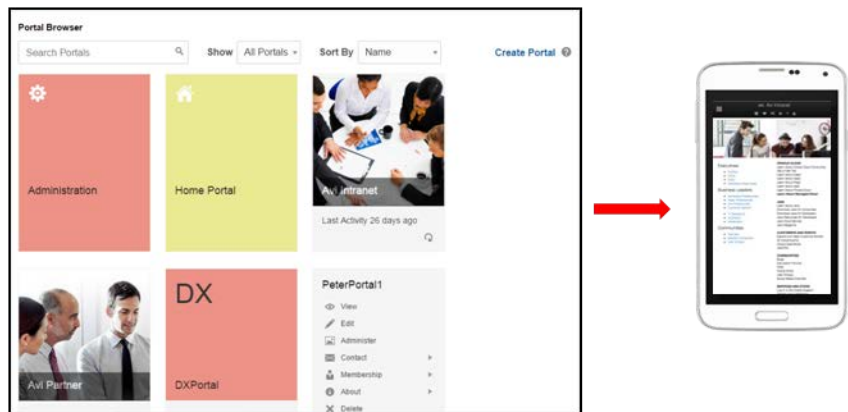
Portal Browser

Search Portals

Show All Portals

Sort By Name

Create Portal

Administration

Home Portal

Avi Intranet

Last Activity 26 days ago

Avi Partner

DX

DXPortal

PeterPortal1

View

Edit

Administer

Contact

Membership

About

Delete

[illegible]